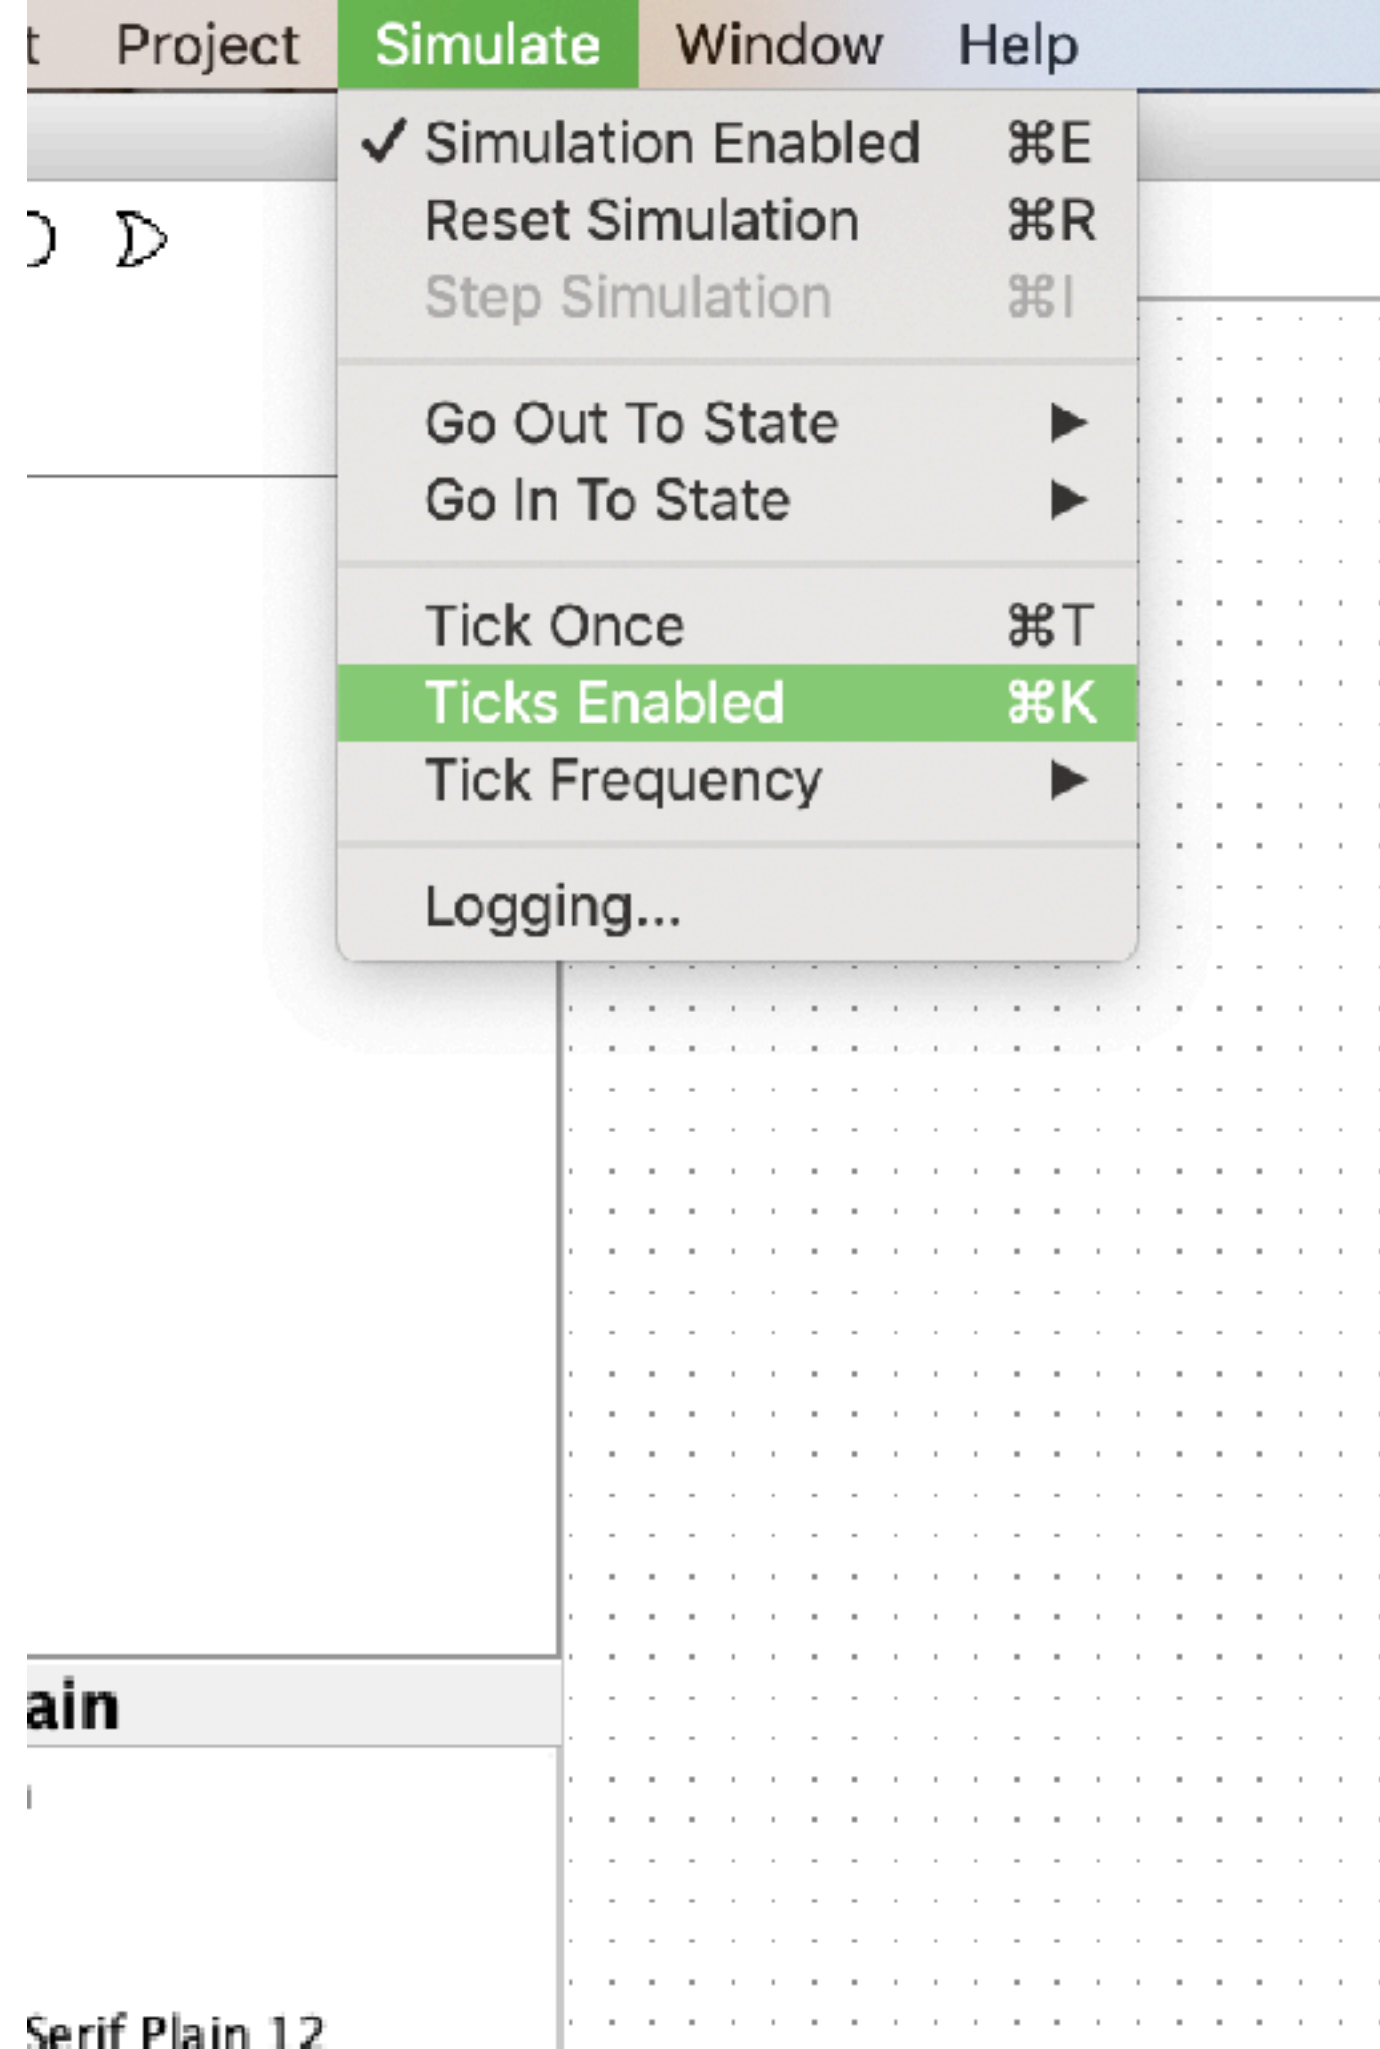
t Project Simulate Window Help

✓ Simulation Enabled ⌘E
Reset Simulation ⌘R
Step Simulation ⌘I

Go Out To State ▶
Go In To State ▶

Tick Once ⌘T
Ticks Enabled ⌘K
Tick Frequency ▶

Logging...

ain

Serif Plain 12